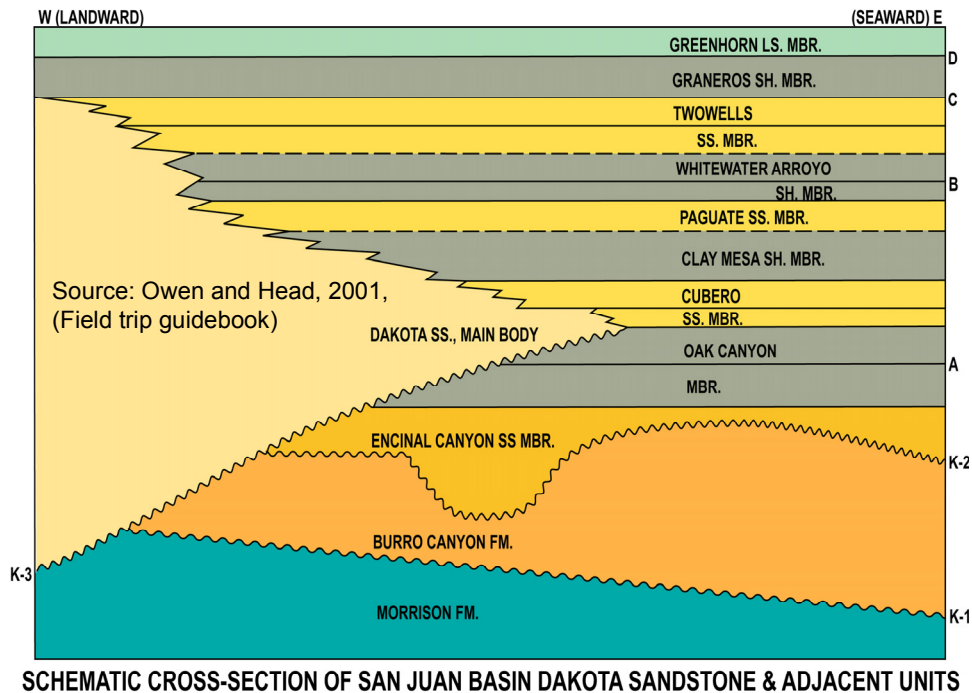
W (LANDWARD)

(SEAWARD) E

GREENHORN LS. MBR.

D

GRANEROS SH. MBR.

C

TWOWELLS

SS. MBR.

WHITEWATER ARROYO

B

SH. MBR.

PAGUATE SS. MBR.

CLAY MESA SH. MBR.

Source: Owen and Head, 2001, (Field trip guidebook)

CUBERO

SS. MBR.

DAKOTA SS., MAIN BODY

OAK CANYON

A

MBR.

ENCINAL CANYON SS MBR.

K-2

BURRO CANYON FM.

K-3

MORRISON FM.

K-1

SCHEMATIC CROSS-SECTION OF SAN JUAN BASIN DAKOTA SANDSTONE & ADJACENT UNITS